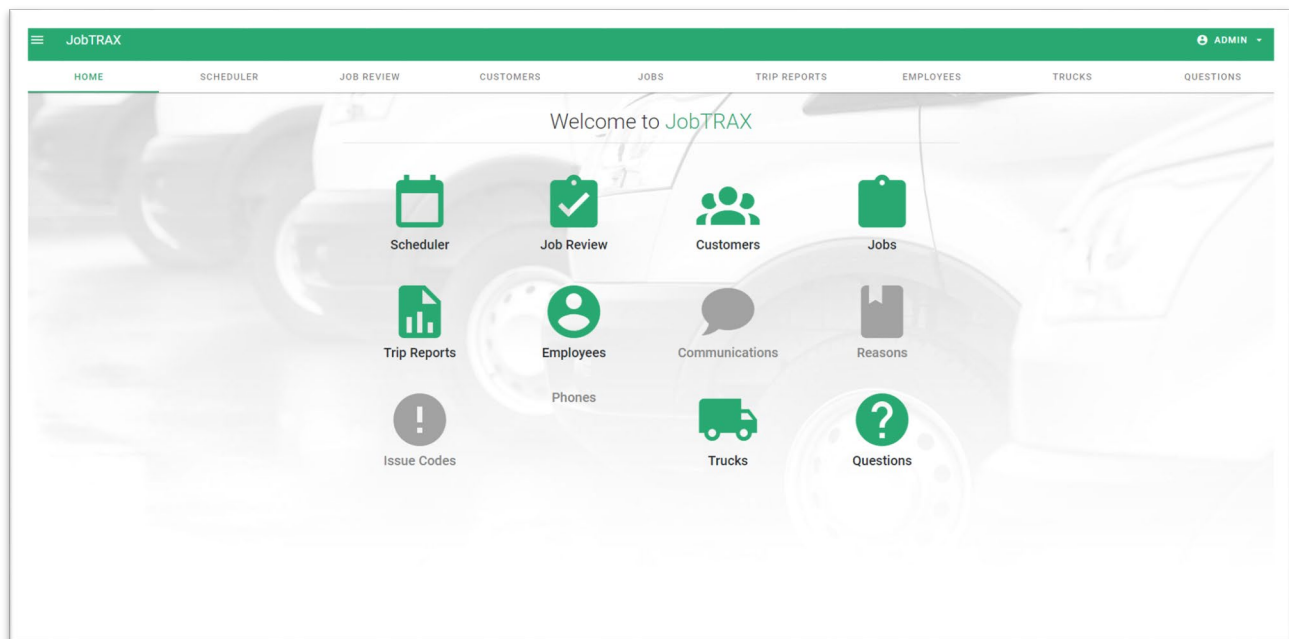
JobTRAX

ADMIN

HOME SCHEDULER JOB REVIEW CUSTOMERS JOBS TRIP REPORTS EMPLOYEES TRUCKS QUESTIONS

Welcome to JobTRAX

Scheduler

Job Review

Customers

Jobs

Trip Reports

Employees

Communications

Reasons

Phones

Issue Codes

Trucks

Questions